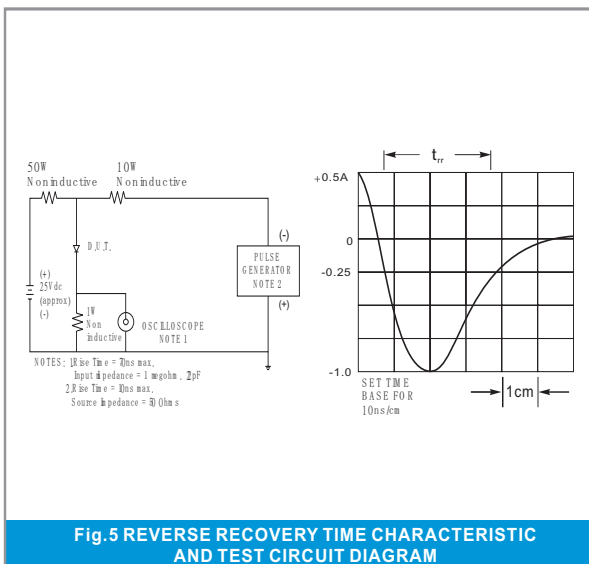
50W
Noninductive

10W
Noninductive

D.U.T.

(+)
25Vdc
(approx)
(-)

1W
Non
inductive

OSCILLOSCOPE
NOTE 1

PULSE
GENERATOR
NOTE 2

(-)

(+)

NOTES: 1.Rise Time = 7ns max.
Input impedance = 1 megohm, 22pF
2.Rise Time = 10ns max.
Source impedance = 50 Ohms

$t_{rr}$

+0.5A

0

-0.25

-1.0

SET TIME
BASE FOR
10ns/cm

1cm

Fig.5 REVERSE RECOVERY TIME CHARACTERISTIC
AND TEST CIRCUIT DIAGRAM